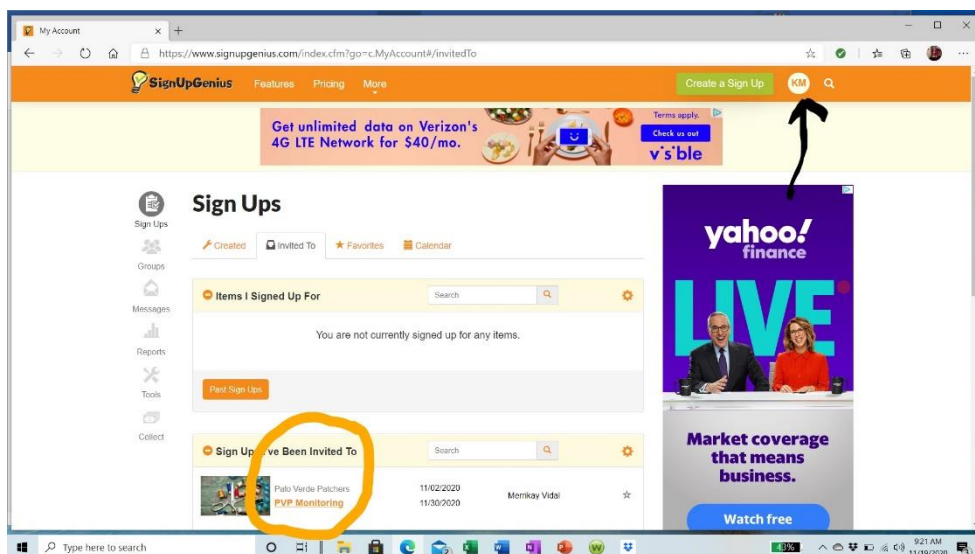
My Account

https://www.signupgenius.com/index.cfm?go=c.MyAccount#/invitedTo

SignUpGenius Features Pricing More

Create a Sign Up KM

Get unlimited data on Verizon's 4G LTE Network for $40/mo.

Terms apply.

Check us out

visible

Sign Ups

Sign Ups

Groups

Messages

Reports

Tools

Collect

Created Invited To Favorites Calendar

Items I Signed Up For

Search

You are not currently signed up for any items.

Past Sign Ups

Sign Up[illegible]ve Been Invited To

Search

Palo Verde Patchers
PVP Monitoring

11/02/2020
11/30/2020

Memkay Vidal

yahoo! finance

LIVE

Market coverage that means business.

Watch free

Type here to search

43%

9:21 AM
11/19/2020